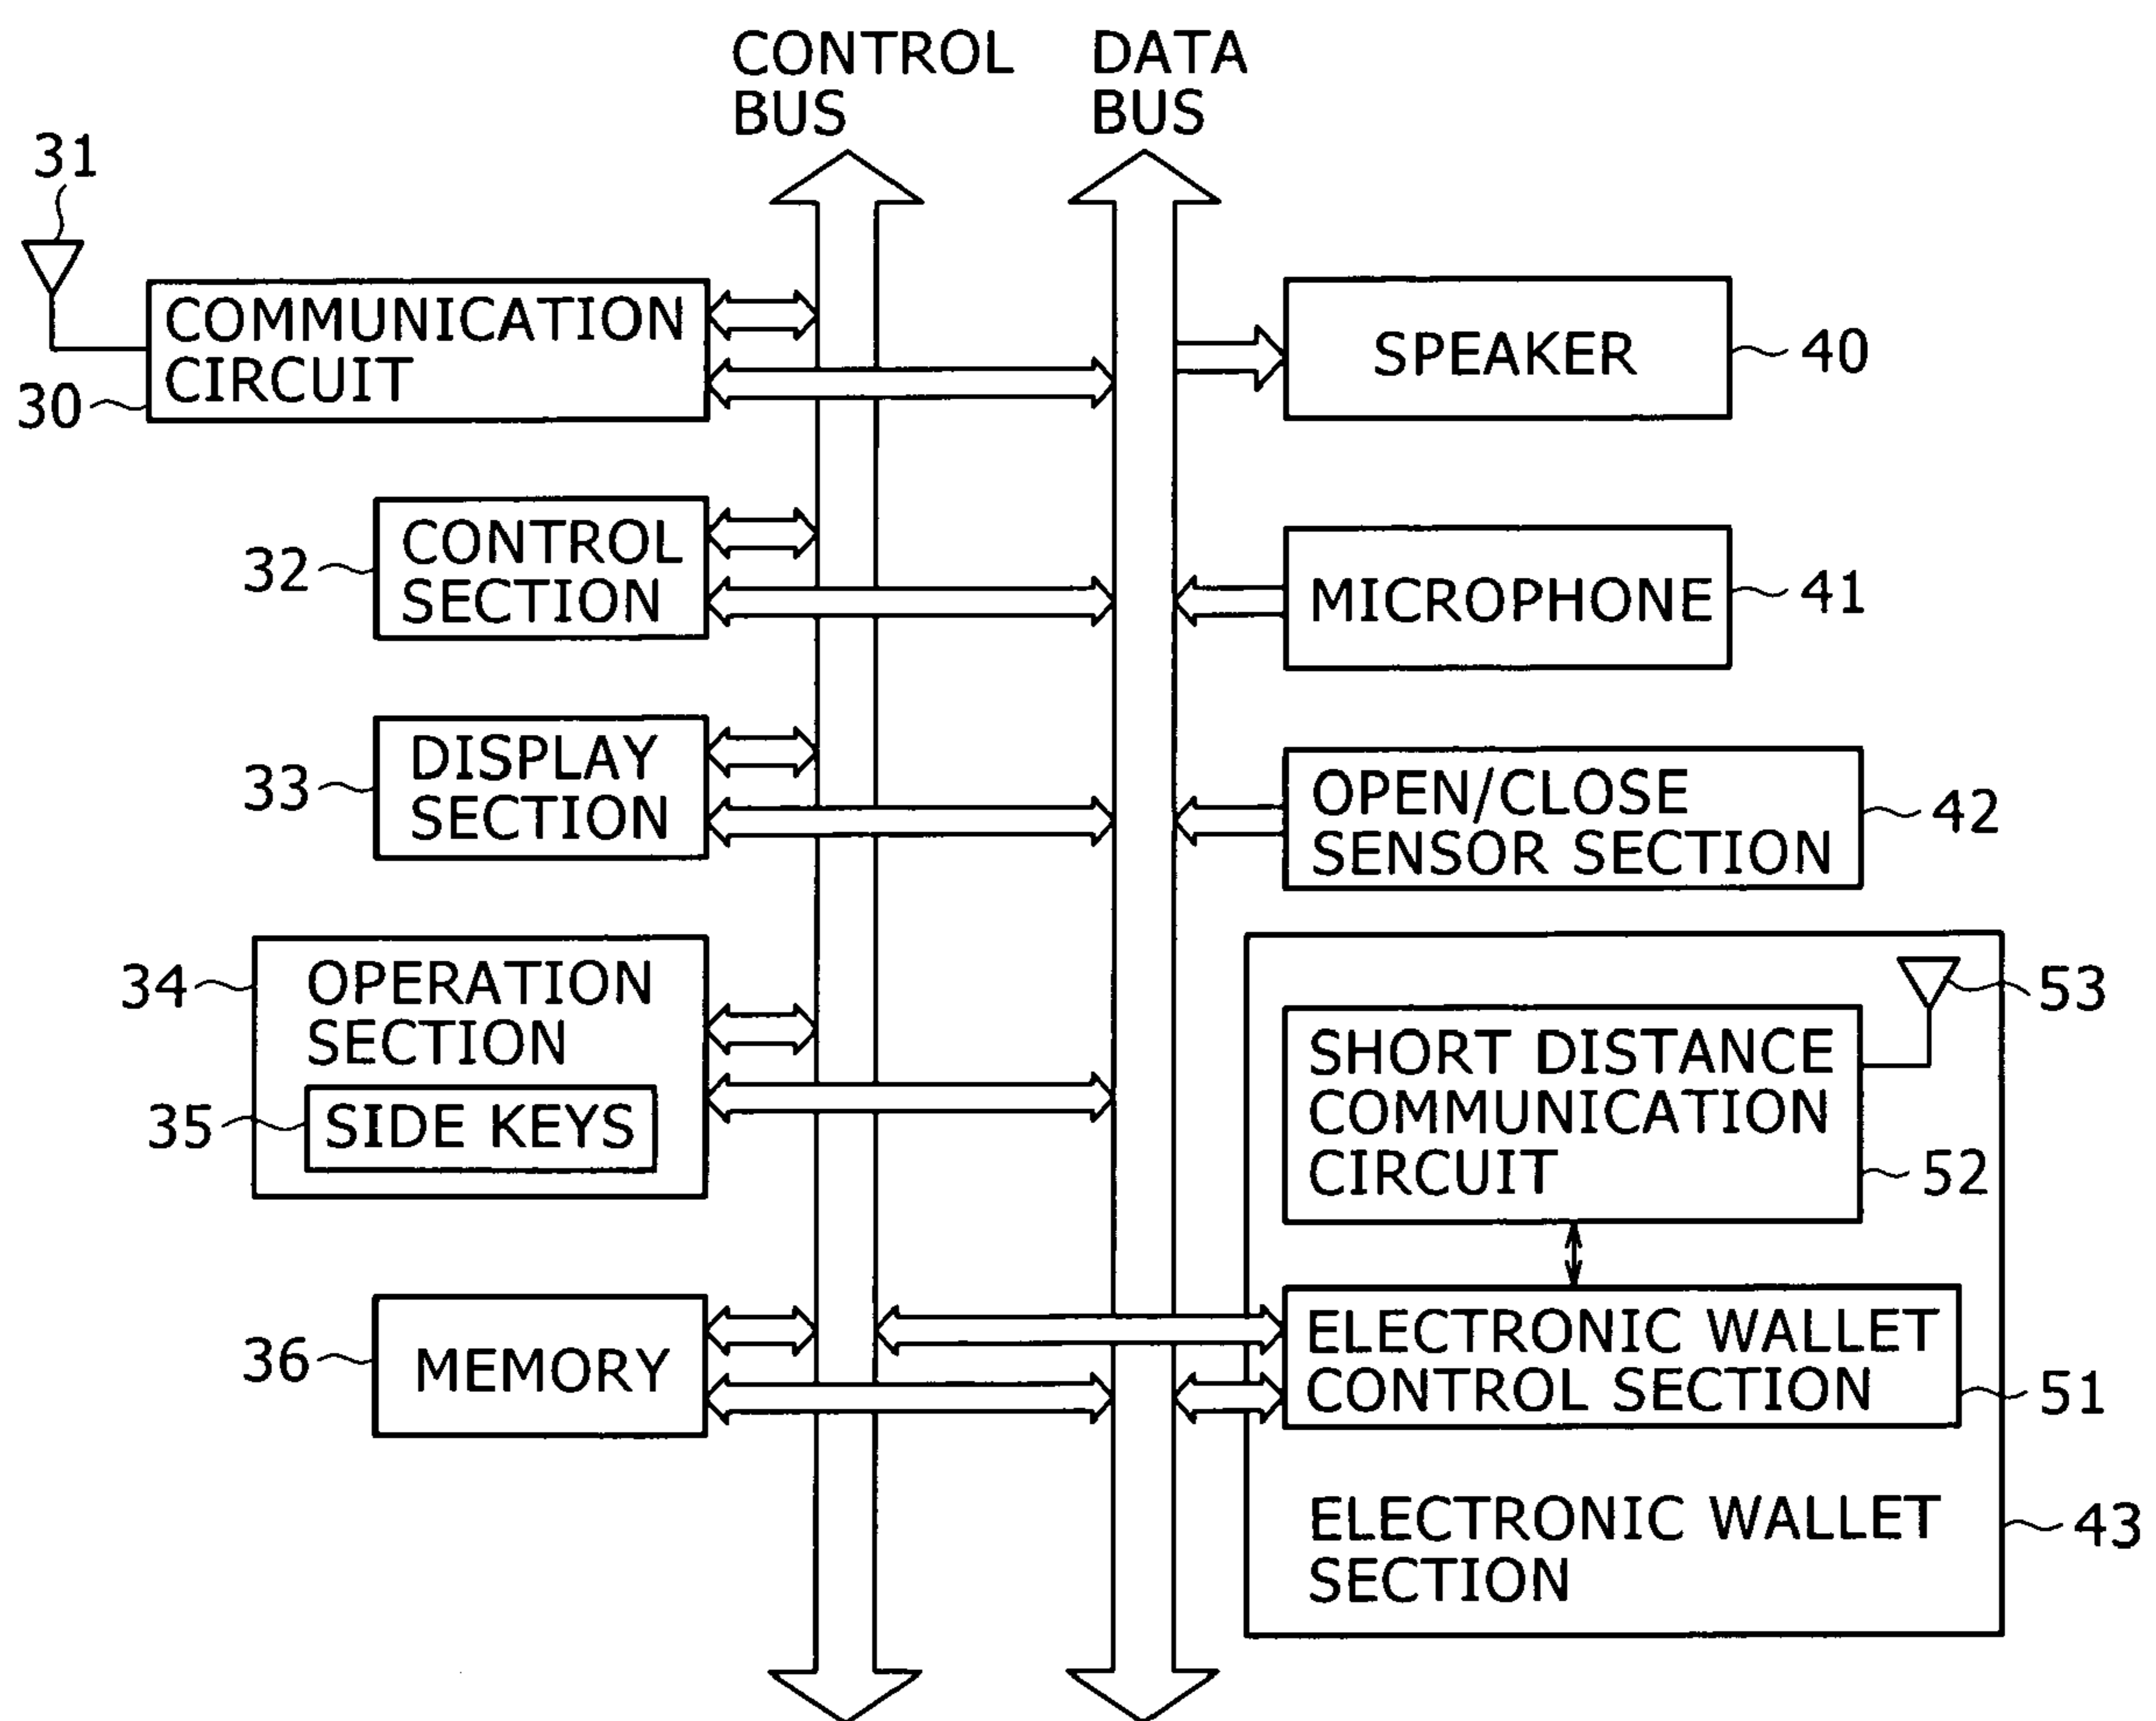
CONTROL BUS

DATA BUS

31

COMMUNICATION CIRCUIT

30

SPEAKER

40

32

CONTROL SECTION

MICROPHONE

41

33

DISPLAY SECTION

OPEN/CLOSE SENSOR SECTION

42

34

OPERATION SECTION

35

SIDE KEYS

53

SHORT DISTANCE COMMUNICATION CIRCUIT

52

36

MEMORY

ELECTRONIC WALLET CONTROL SECTION

51

ELECTRONIC WALLET SECTION

43